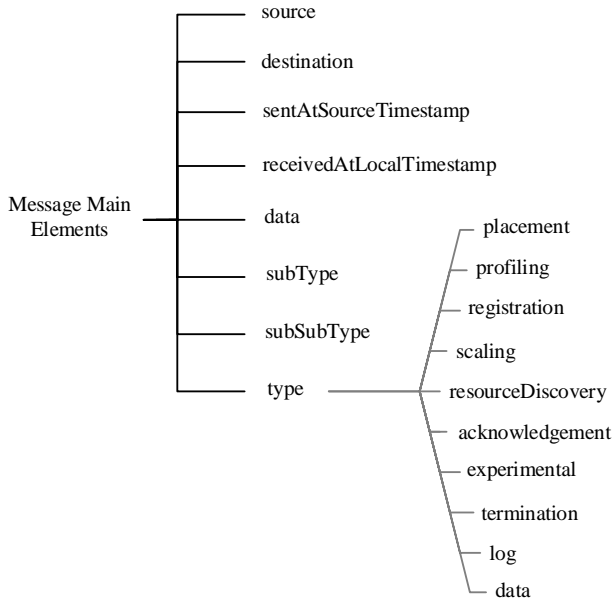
Message Main Elements

source

destination

sentAtSourceTimestamp

receivedAtLocalTimestamp

data

subType

subSubType

type

placement

profiling

registration

scaling

resourceDiscovery

acknowledgement

experimental

termination

log

data